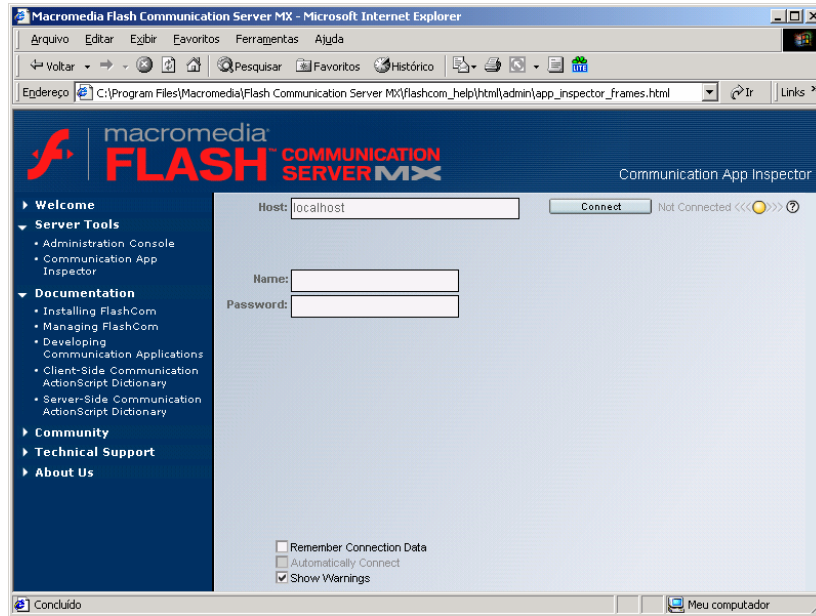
Macromedia Flash Communication Server MX - Microsoft Internet Explorer

Arquivo Editar Exibir Favoritos Ferramentas Ajuda

Voltar Pesquisar Favoritos Histórico

Endereço C:\Program Files\Macromedia\Flash Communication Server MX\flashcom_help\html\admin\app_inspector_frames.html Ir Links

macromedia FLASH COMMUNICATION SERVER MX

Communication App Inspector

Welcome
Server Tools
• Administration Console
• Communication App Inspector
Documentation
• Installing FlashCom
• Managing FlashCom
• Developing Communication Applications
• Client-Side Communication ActionScript Dictionary
• Server-Side Communication ActionScript Dictionary
Community
Technical Support
About Us

Host: localhost

Connect

Not Connected

Name:

Password:

Remember Connection Data
Automatically Connect
Show Warnings

Concluído

Meu computador